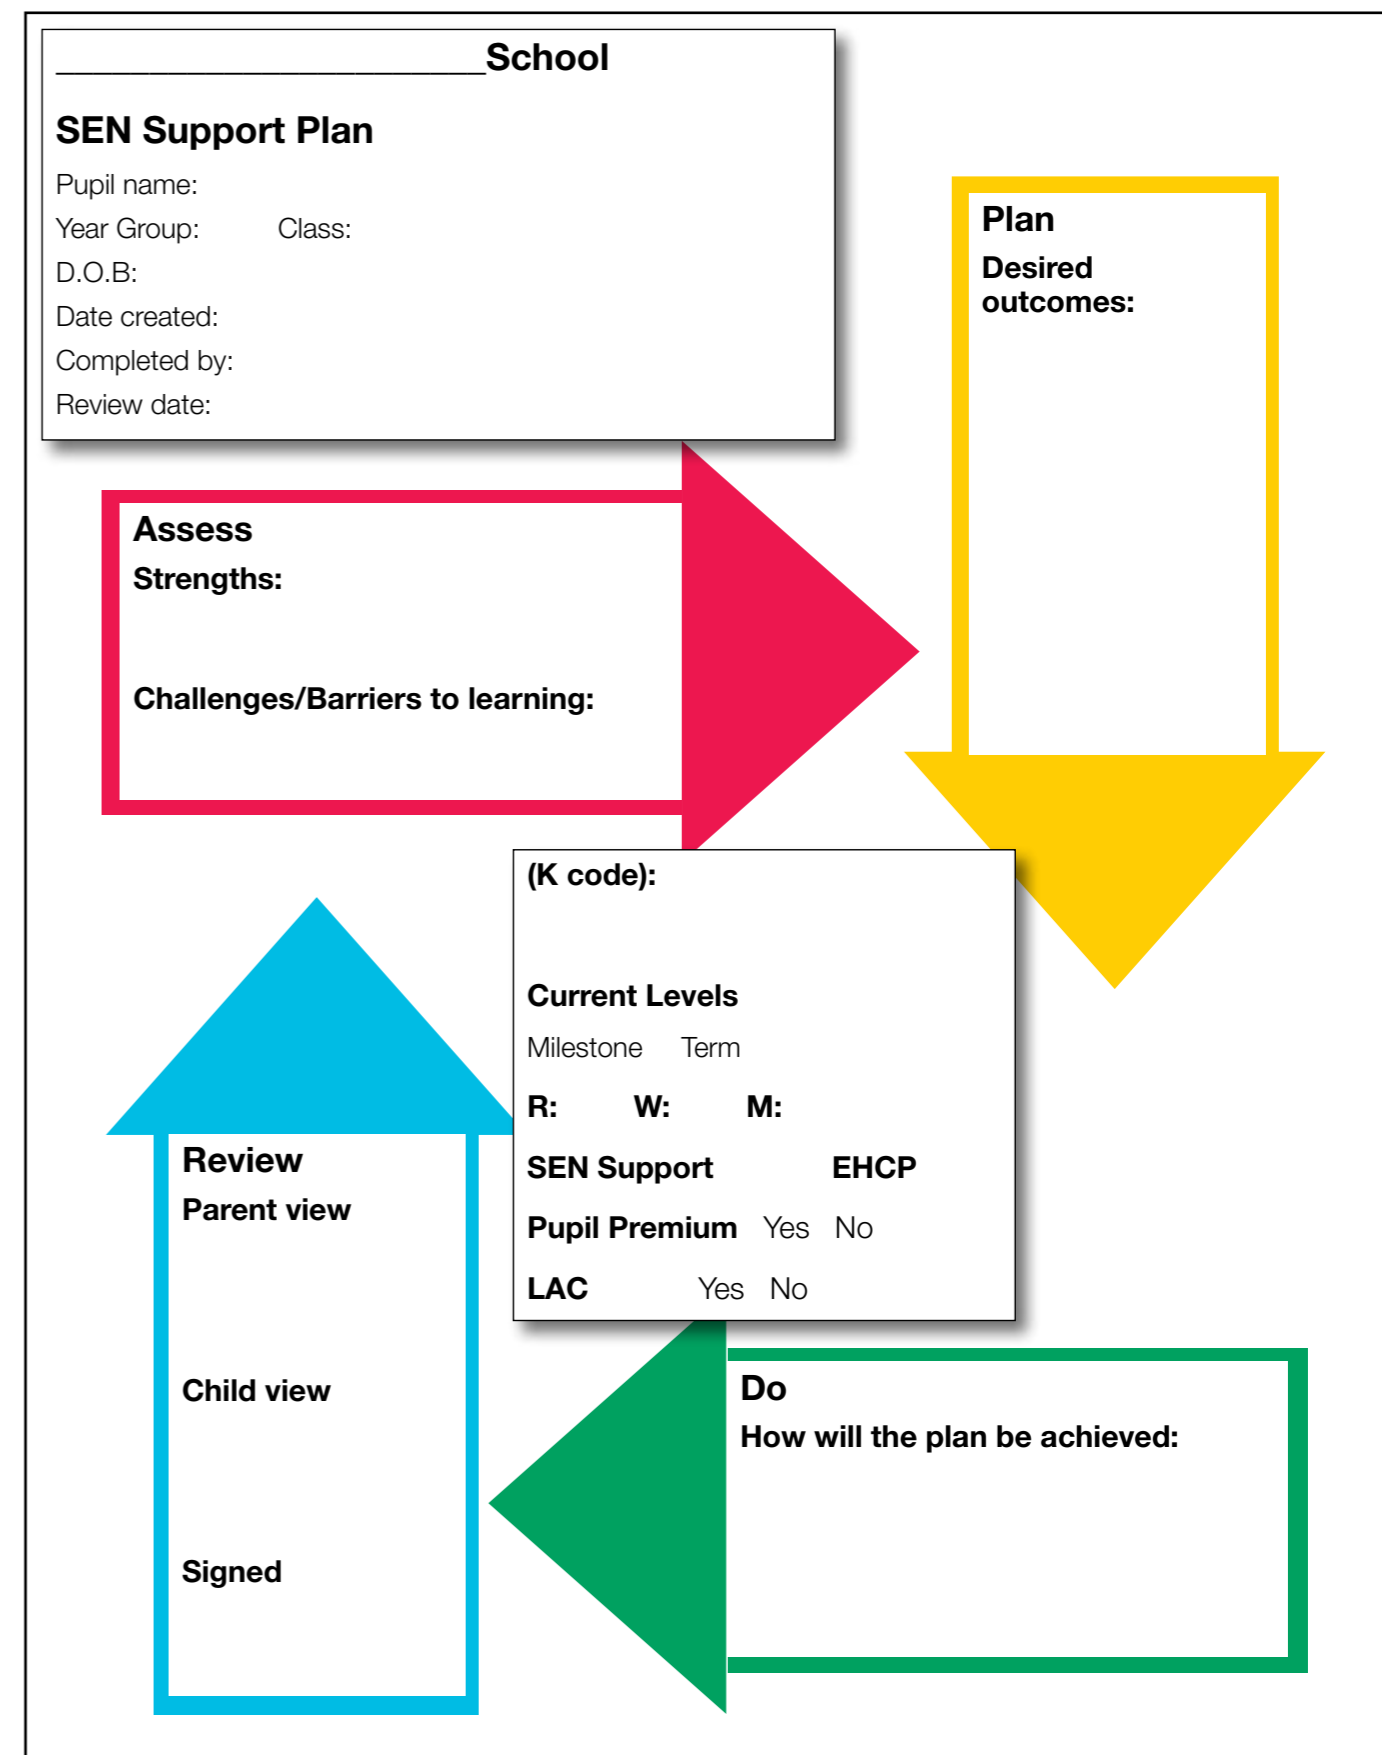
_______________________School

SEN Support Plan

Pupil name:

Year Group: Class:

D.O.B:

Date created:

Completed by:

Review date:

Plan

Desired outcomes:

Assess

Strengths:

Challenges/Barriers to learning:

(K code):

Current Levels

Milestone Term

R: W: M:

SEN Support EHCP

Pupil Premium Yes No

LAC Yes No

Review

Parent view

Child view

Signed

Do

How will the plan be achieved: